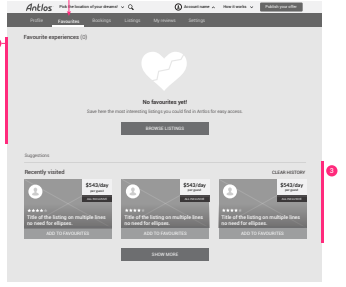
Antlos Pick the location of your dreams! Account name How it works Publish your offer

Profile Favourites Bookings Listings My reviews Settings

Favourite experiences (0)

No favourites yet!

Save here the most interesting listings you could find in Antlos for easy access.

BROWSE LISTINGS

Suggestions

Recently visited

CLEAR HISTORY

3

$543/day per guest

Title of the listing on multiple lines no need for ellipses.

ADD TO FAVOURITES

$543/day per guest

Title of the listing on multiple lines no need for ellipses.

ADD TO FAVOURITES

$543/day per guest

Title of the listing on multiple lines no need for ellipses.

ADD TO FAVOURITES

SHOW MORE